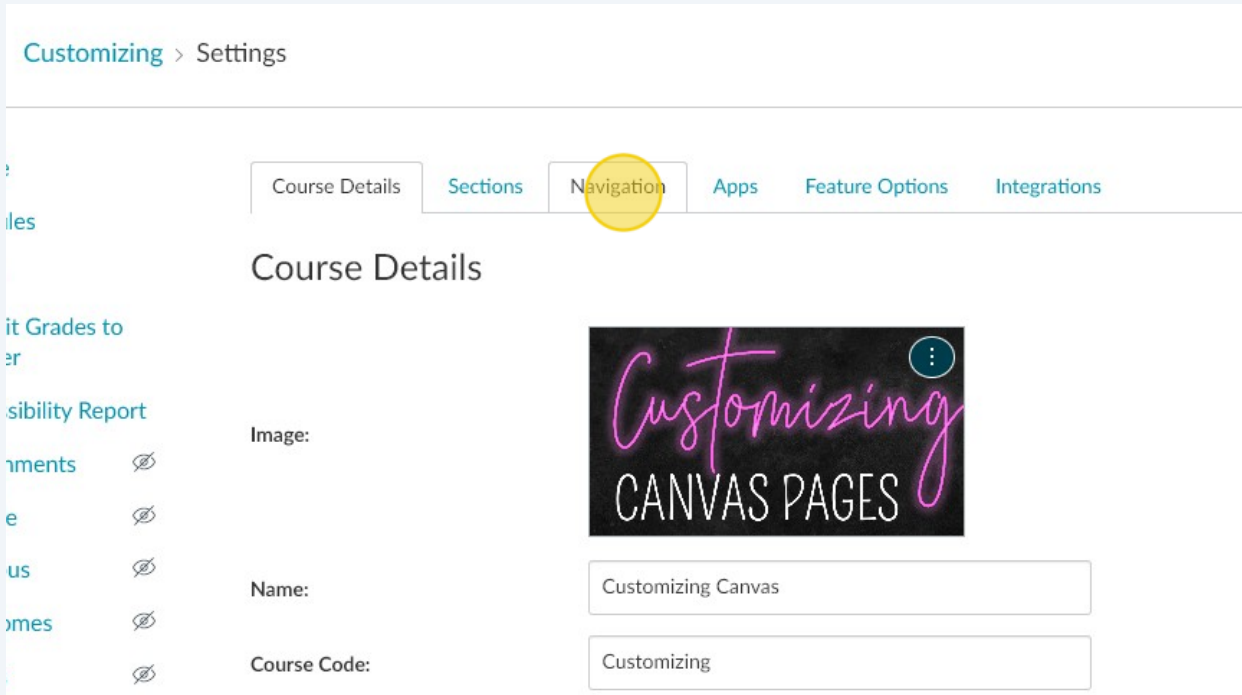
Customizing > Settings

e
iles
it Grades to
er
sibility Report
nments
e
us
omes

Course Details | Sections | Navigation | Apps | Feature Options | Integrations

Course Details

Image:

Customizing
CANVAS PAGES

Name: Customizing Canvas

Course Code: Customizing